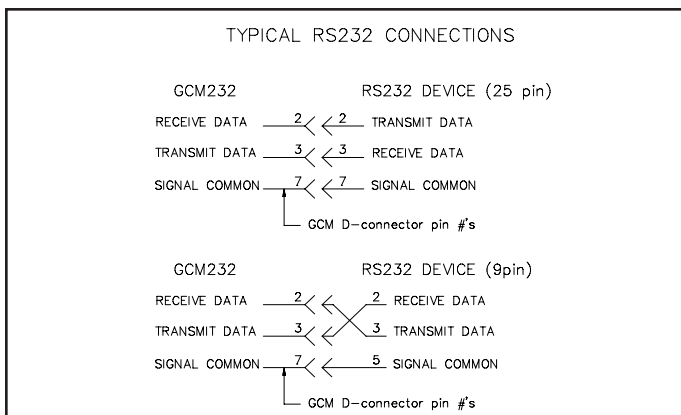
TYPICAL RS232 CONNECTIONS

GCM232

RS232 DEVICE (25 pin)

RECEIVE DATA 2 2 TRANSMIT DATA

TRANSMIT DATA 3 3 RECEIVE DATA

SIGNAL COMMON 7 7 SIGNAL COMMON

GCM D-connector pin #'s

GCM232

RS232 DEVICE (9pin)

RECEIVE DATA 2 2 RECEIVE DATA

TRANSMIT DATA 3 3 TRANSMIT DATA

SIGNAL COMMON 7 5 SIGNAL COMMON

GCM D-connector pin #'s